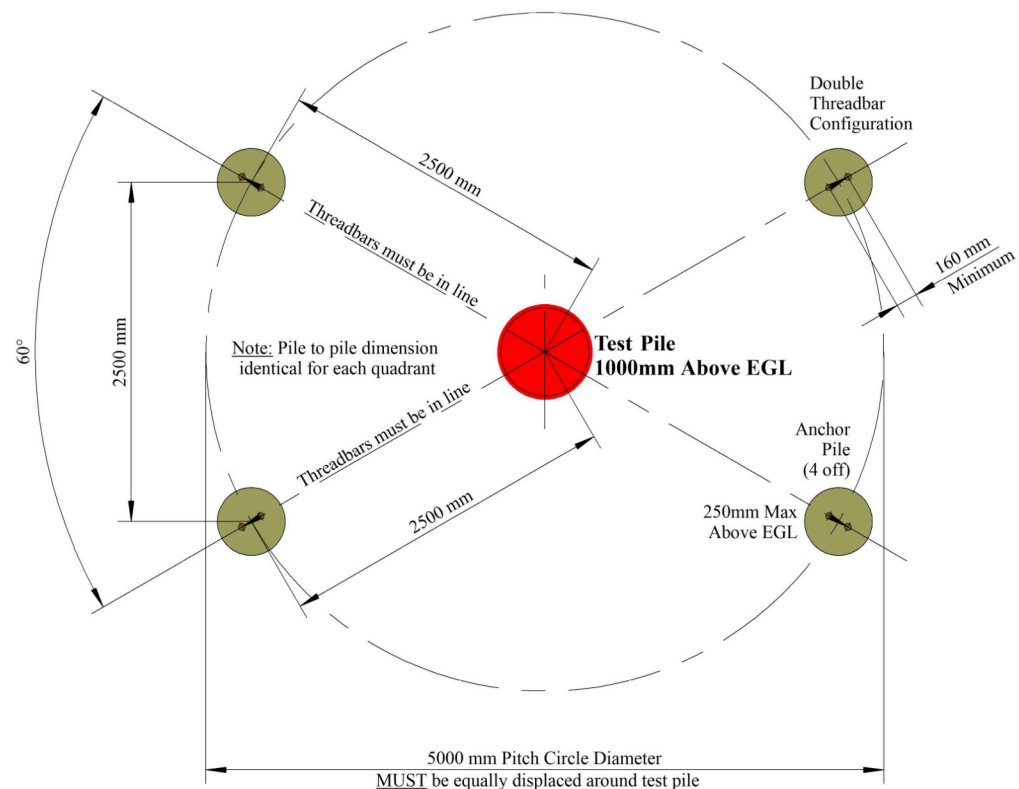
Double Threadbar Configuration

2500 mm

Threadbars must be in line

160 mm Minimum

60°

2500 mm

Note: Pile to pile dimension identical for each quadrant

Test Pile
1000mm Above EGL

Threadbars must be in line

Anchor Pile (4 off)

250mm Max Above EGL

2500 mm

5000 mm Pitch Circle Diameter
MUST be equally displaced around test pile